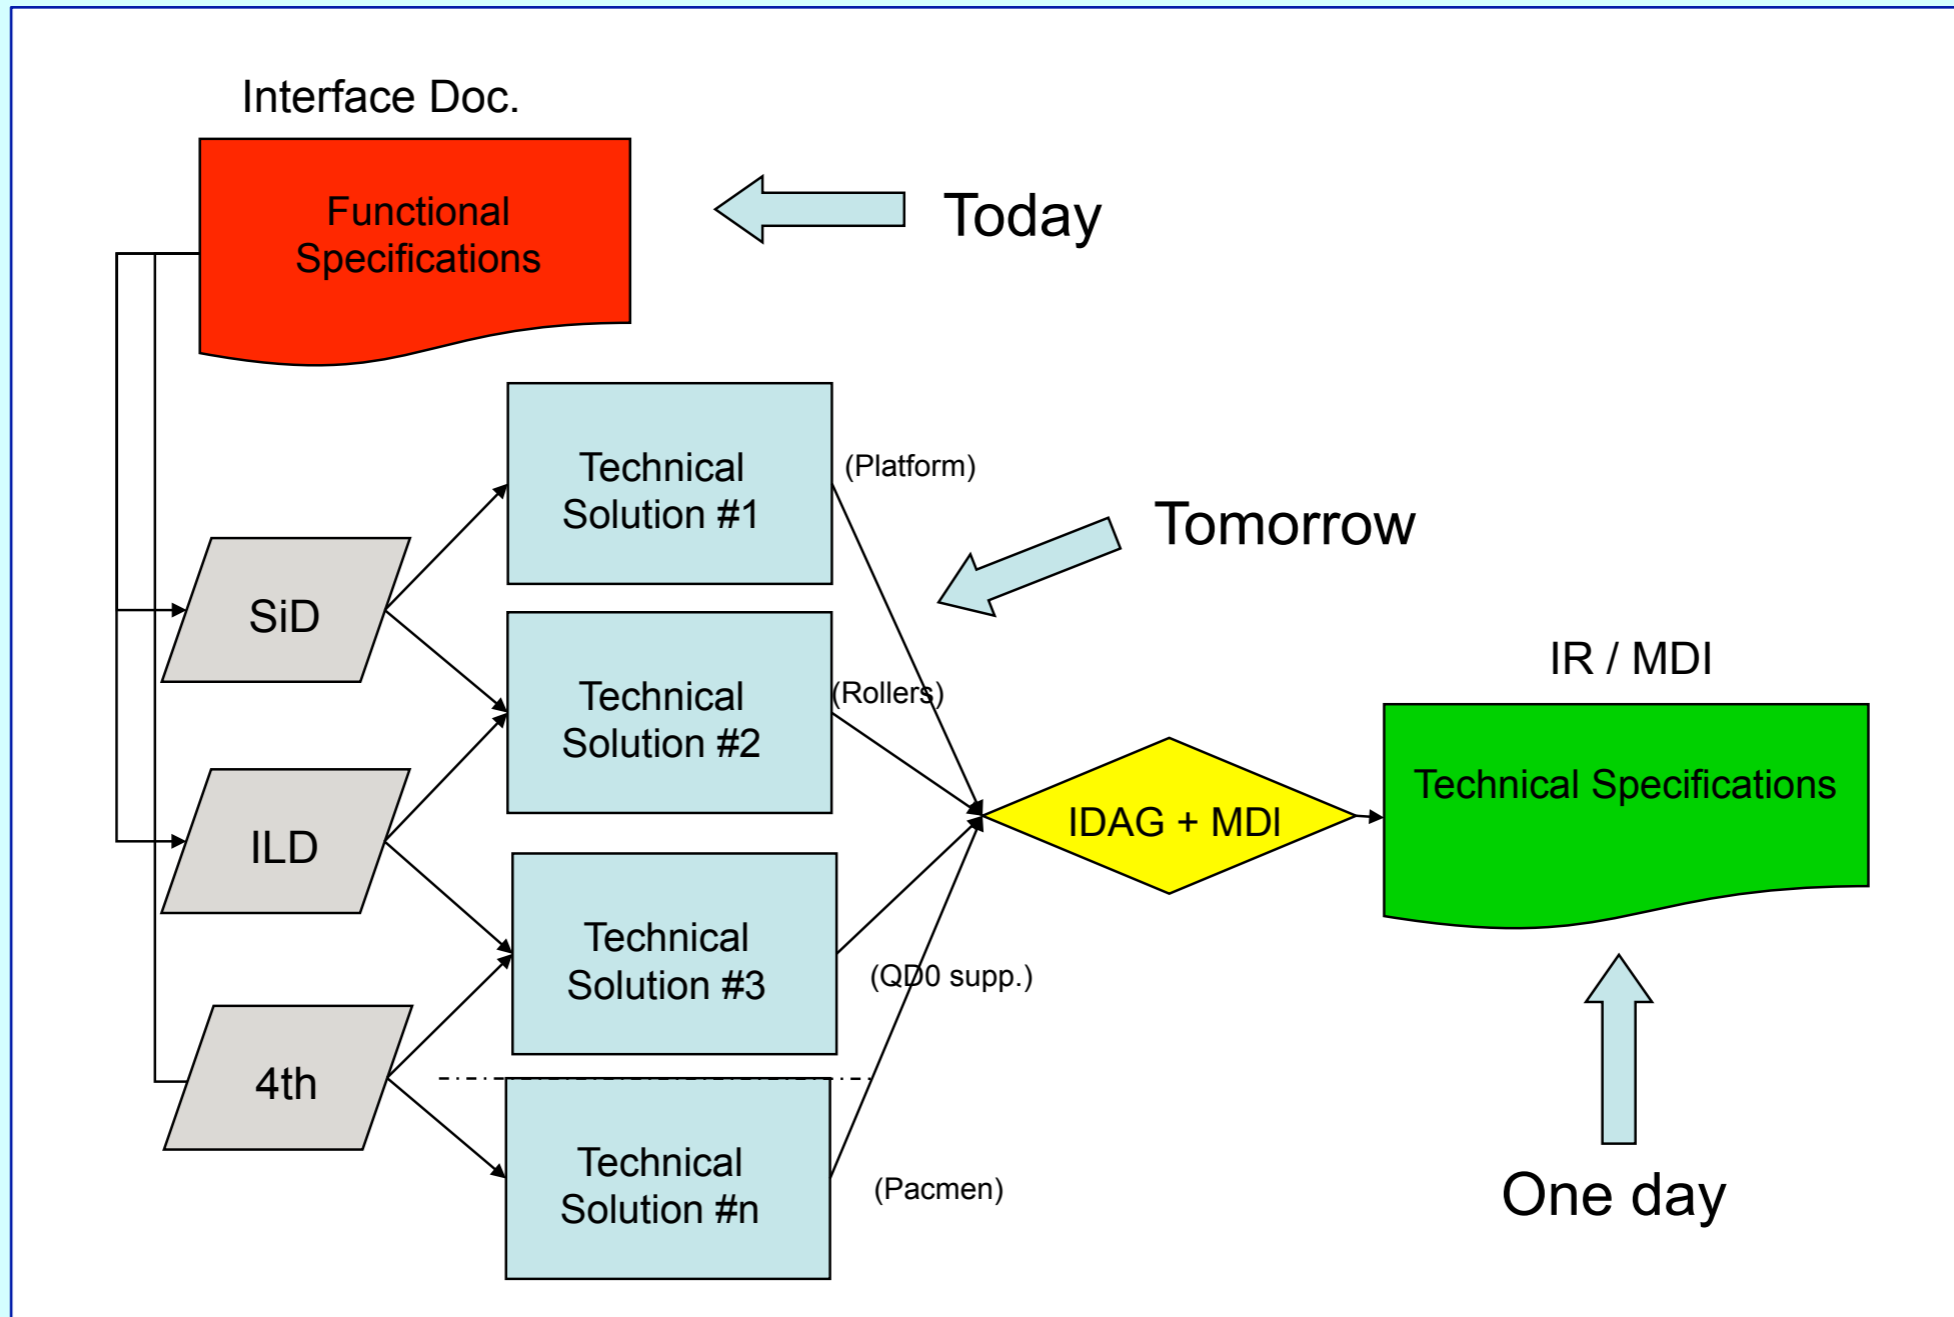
Interface Doc.

Functional Specifications

Today

Technical Solution #1

(Platform)

Tomorrow

SiD

Technical Solution #2

(Rollers)

IR / MDI

IDAG + MDI

Technical Specifications

ILD

Technical Solution #3

(QD0 supp.)

4th

Technical Solution #n

(Pacmen)

One day